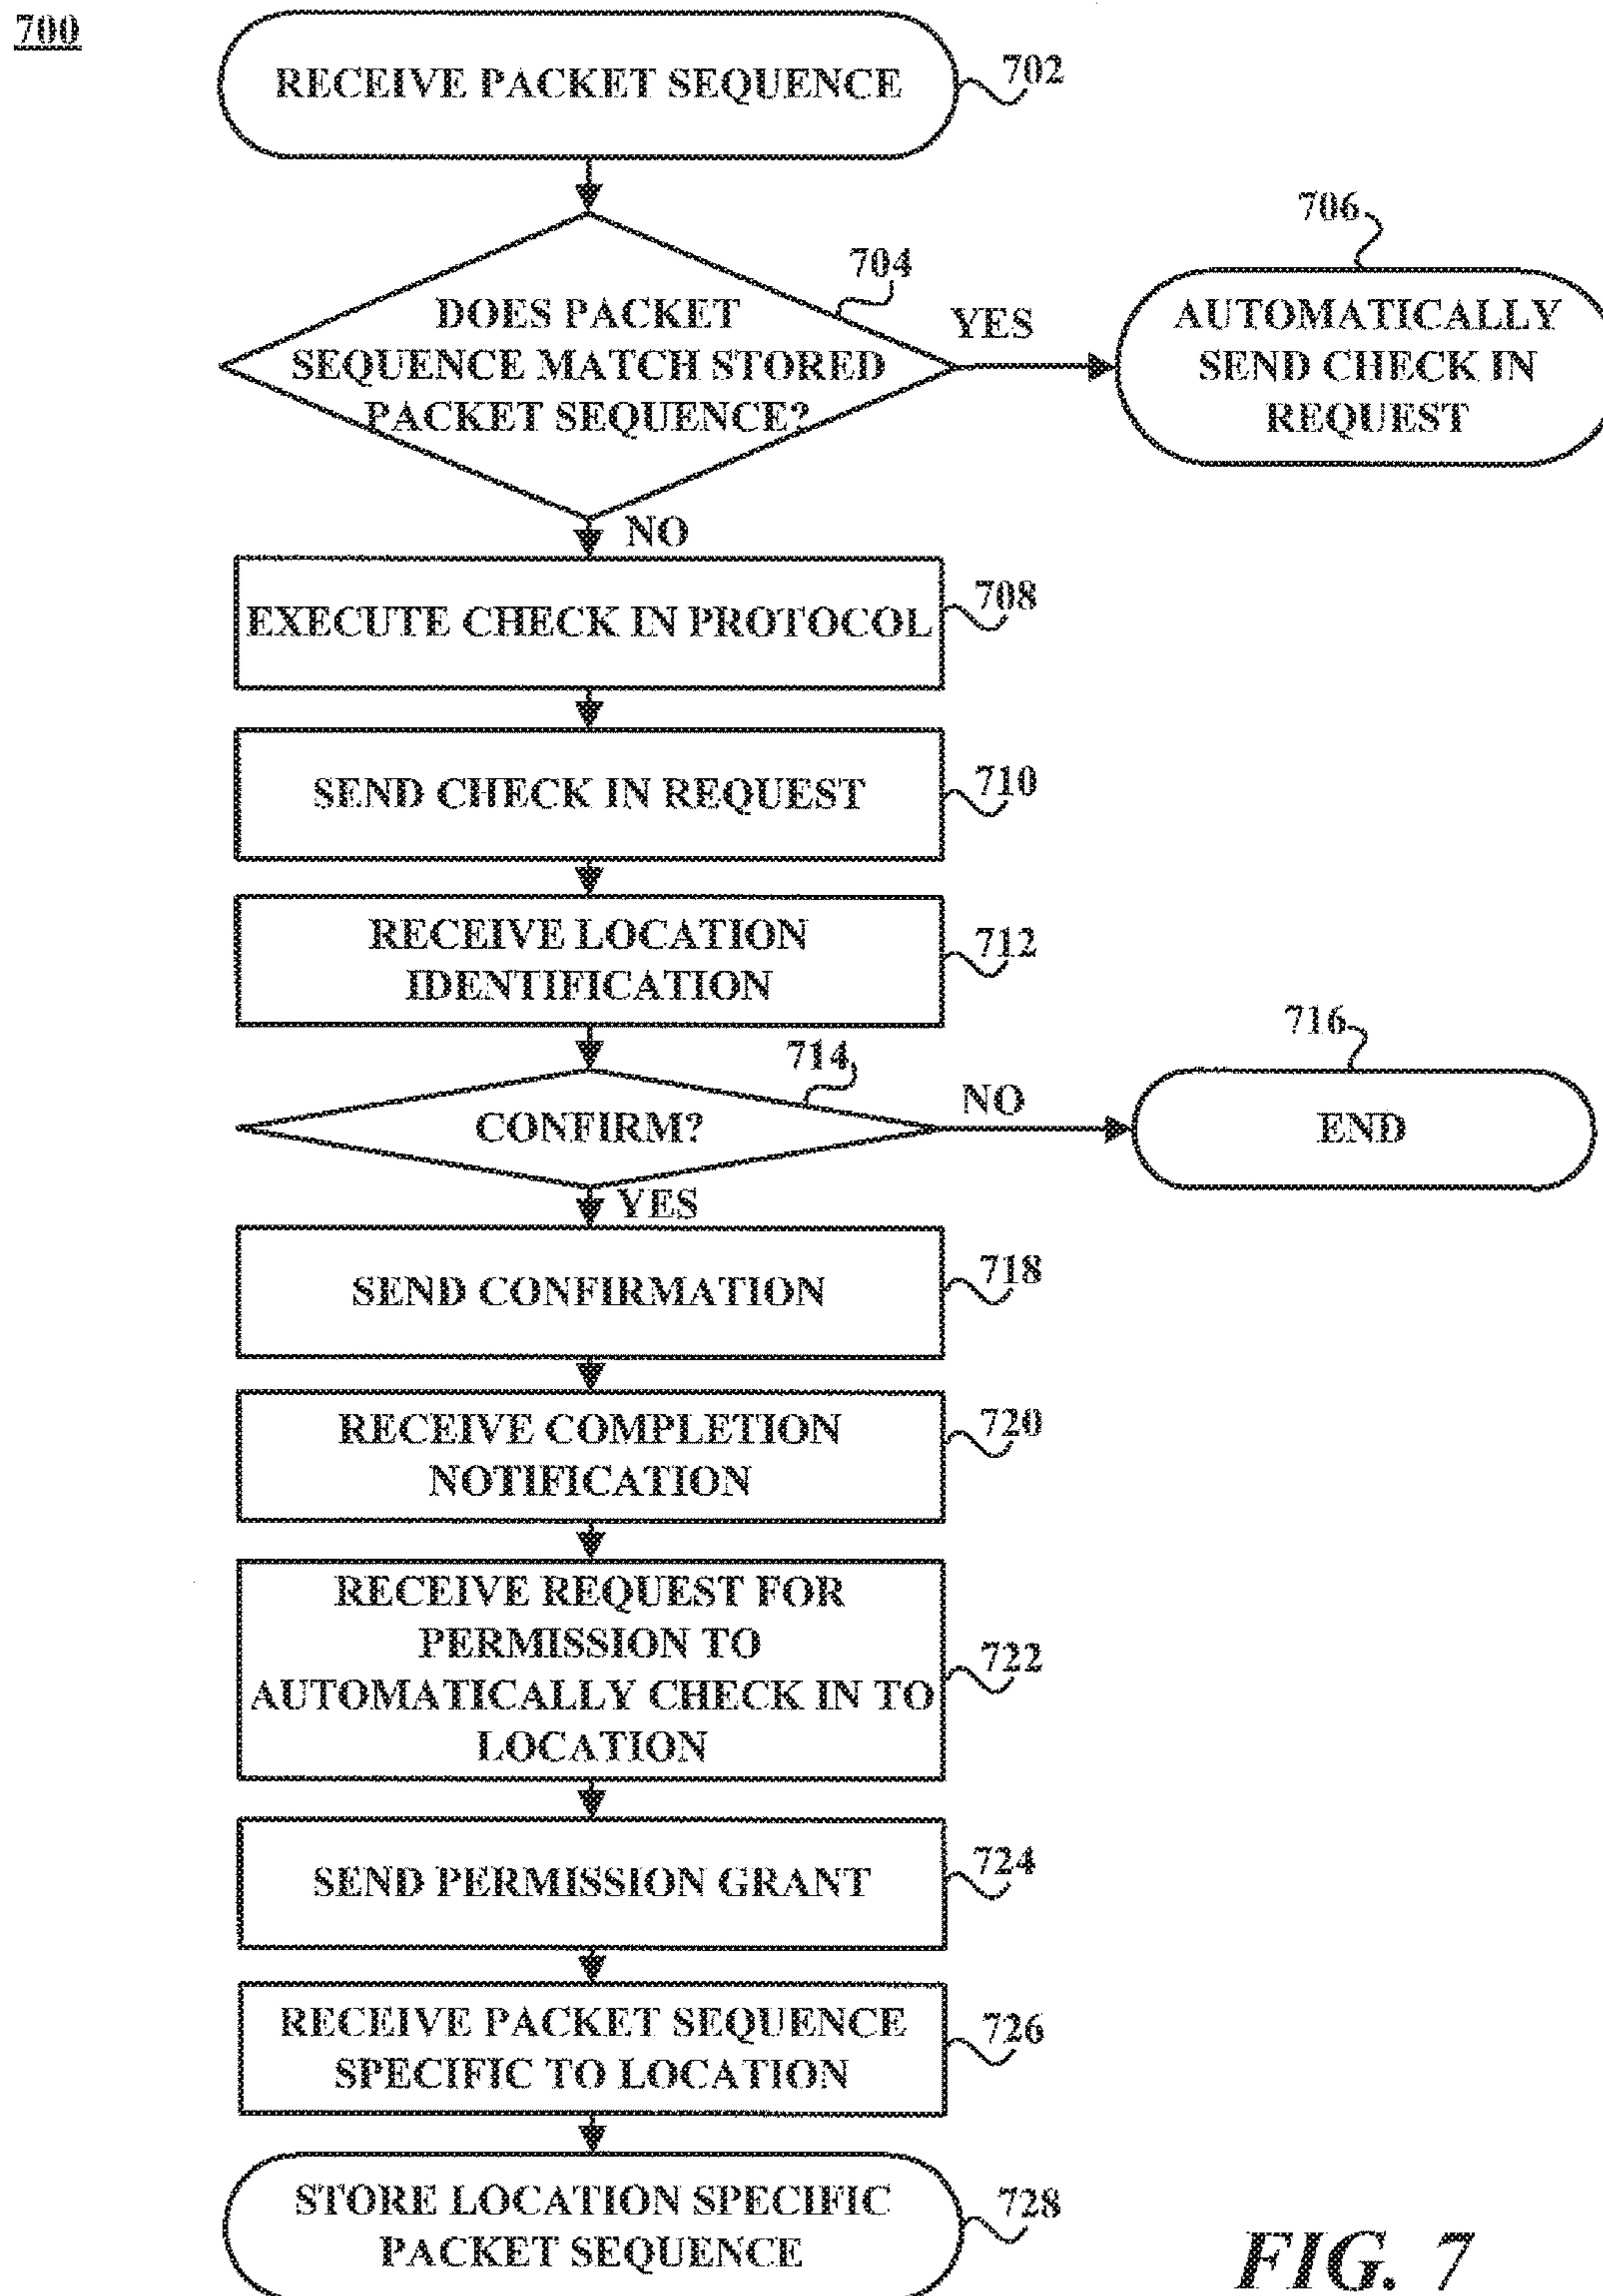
700

RECEIVE PACKET SEQUENCE 702

DOES PACKET SEQUENCE MATCH STORED PACKET SEQUENCE? 704

YES

706

AUTOMATICALLY SEND CHECK IN REQUEST

NO

EXECUTE CHECK IN PROTOCOL 708

SEND CHECK IN REQUEST 710

RECEIVE LOCATION IDENTIFICATION 712

714

CONFIRM?

NO

716

END

YES

SEND CONFIRMATION 718

RECEIVE COMPLETION NOTIFICATION 720

RECEIVE REQUEST FOR PERMISSION TO AUTOMATICALLY CHECK IN TO LOCATION 722

SEND PERMISSION GRANT 724

RECEIVE PACKET SEQUENCE SPECIFIC TO LOCATION 726

STORE LOCATION SPECIFIC PACKET SEQUENCE 728

FIG. 7